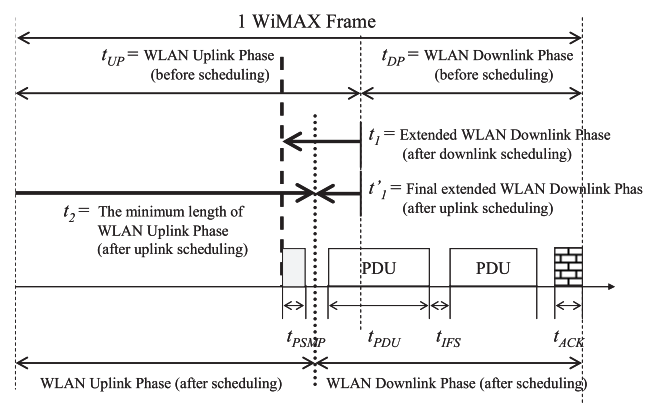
1 WiMAX Frame

$t_{UP}$ = WLAN Uplink Phase (before scheduling)

$t_{DP}$ = WLAN Downlink Phase (before scheduling)

$t_1$ = Extended WLAN Downlink Phase (after downlink scheduling)

$t'_1$ = Final extended WLAN Downlink Phas (after uplink scheduling)

$t_2$ = The minimum length of WLAN Uplink Phase (after uplink scheduling)

PDU

PDU

$t_{PSMP}$

$t_{PDU}$

$t_{IFS}$

$t_{ACK}$

WLAN Uplink Phase (after scheduling)

WLAN Downlink Phase (after scheduling)